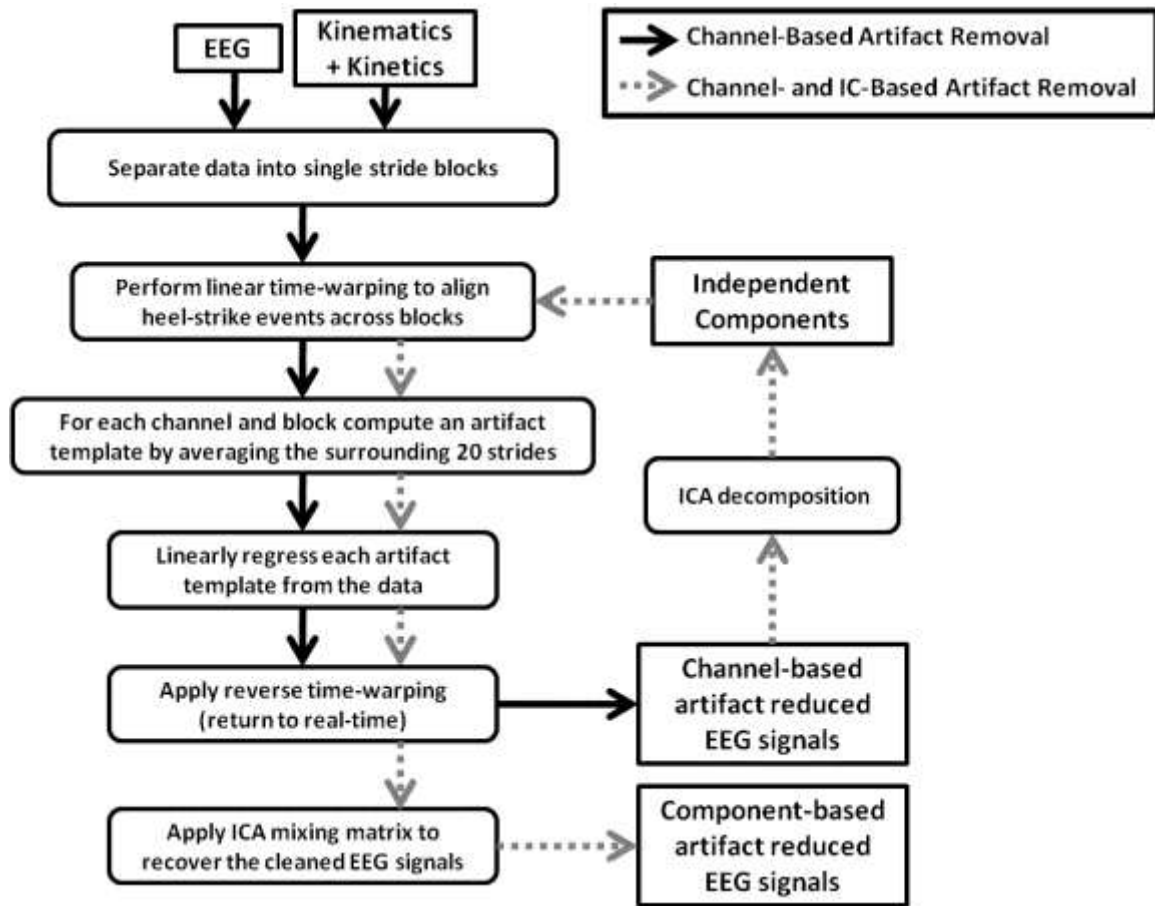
EEG

Kinematics + Kinetics

Channel-Based Artifact Removal

Channel- and IC-Based Artifact Removal

Separate data into single stride blocks

Perform linear time-warping to align heel-strike events across blocks

Independent Components

For each channel and block compute an artifact template by averaging the surrounding 20 strides

ICA decomposition

Linearly regress each artifact template from the data

Apply reverse time-warping (return to real-time)

Channel-based artifact reduced EEG signals

Apply ICA mixing matrix to recover the cleaned EEG signals

Component-based artifact reduced EEG signals